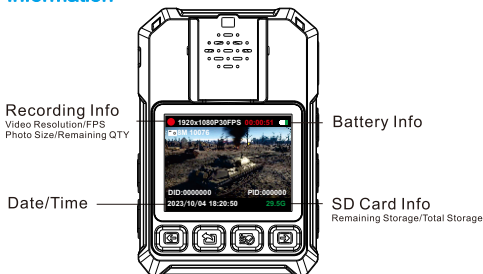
Information

Recording Info
Video Resolution/FPS
Photo Size/Remaining QTY

1920x1080P30FPS 00:00:01
5M 10076

Battery Info

DID:0000000 PID:000000
2023/10/04 18:20:50 29.5G

Date/Time

SD Card Info
Remaining Storage/Total Storage